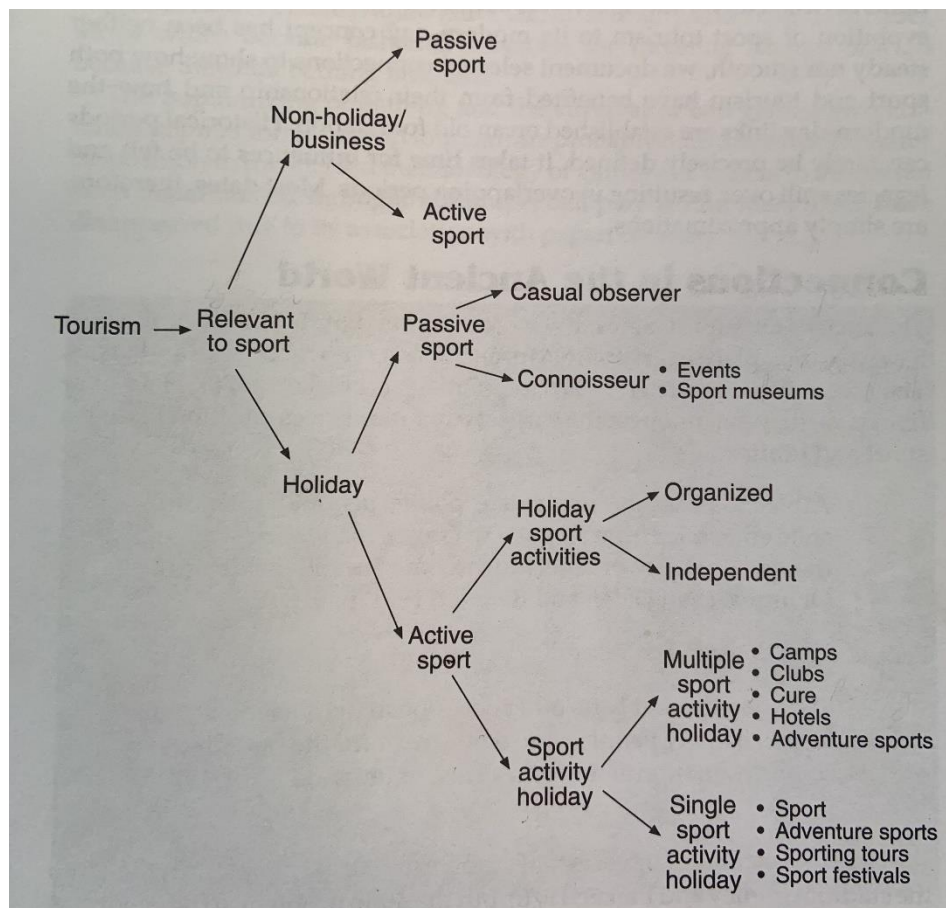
Tourism

Relevant to sport

Non-holiday/ business

Passive sport

Active sport

Holiday

Passive sport

Casual observer

Connoisseur

• Events
• Sport museums

Active sport

Holiday sport activities

Organized

Independent

Sport activity holiday

Multiple sport activity holiday

• Camps
• Clubs
• Cure
• Hotels
• Adventure sports

Single sport activity holiday

• Sport
• Adventure sports
• Sporting tours
• Sport festivals